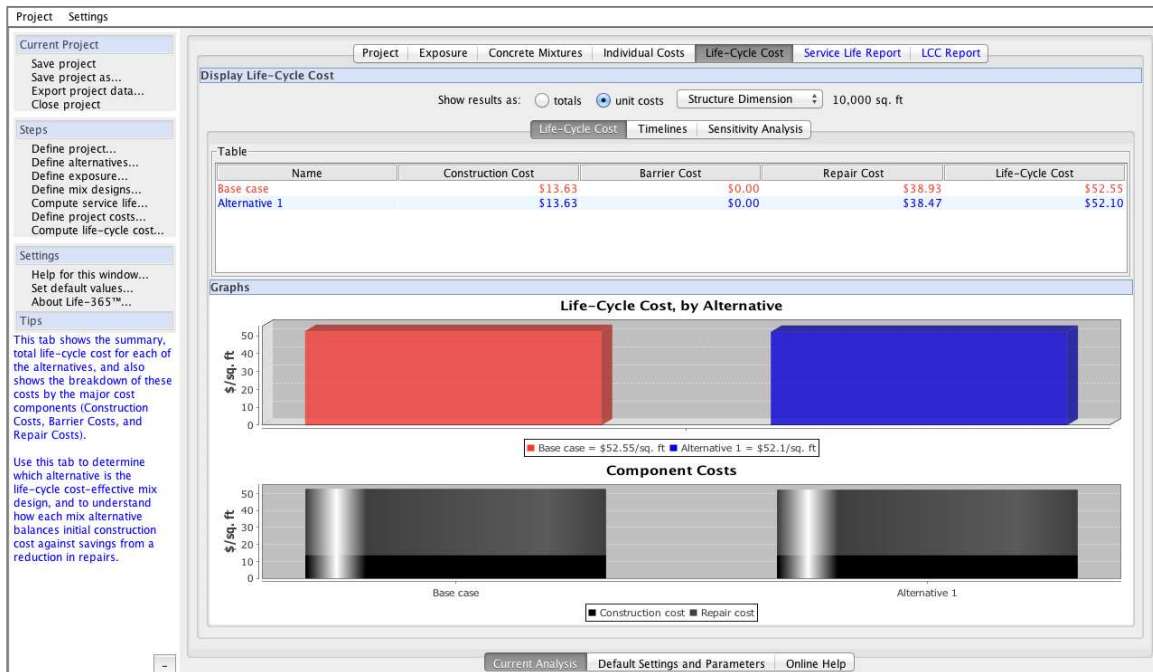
Project Settings

Current Project
Save project
Save project as...
Export project data...
Close project

Steps
Define project...
Define alternatives...
Define exposure...
Define mix designs...
Compute service life...
Define project costs...
Compute life-cycle cost...

Settings
Help for this window...
Set default values...
About Life-365™...

Tips
This tab shows the summary, total life-cycle cost for each of the alternatives, and also shows the breakdown of these costs by the major cost components (Construction Costs, Barrier Costs, and Repair Costs).

Use this tab to determine which alternative is the life-cycle cost-effective mix design, and to understand how each mix alternative balances initial construction cost against savings from a reduction in repairs.

-

Project | Exposure | Concrete Mixtures | Individual Costs | Life-Cycle Cost | Service Life Report | LCC Report

Display Life-Cycle Cost

Show results as: totals unit costs Structure Dimension 10,000 sq. ft

Life-Cycle Cost | Timelines | Sensitivity Analysis

Table

| Name | Construction Cost | Barrier Cost | Repair Cost | Life-Cycle Cost |
|---|---|---|---|---|
| Base case | \$13.63 | \$0.00 | \$38.93 | \$52.55 |
| Alternative 1 | \$13.63 | \$0.00 | \$38.47 | \$52.10 |

Graphs

Life-Cycle Cost, by Alternative

$/sq. ft
50
40
30
20
10
0

Base case = $52.55/sq. ft Alternative 1 = $52.1/sq. ft

Component Costs

$/sq. ft
50
40
30
20
10
0

Base case
Alternative 1

Construction cost Repair cost

Current Analysis | Default Settings and Parameters | Online Help